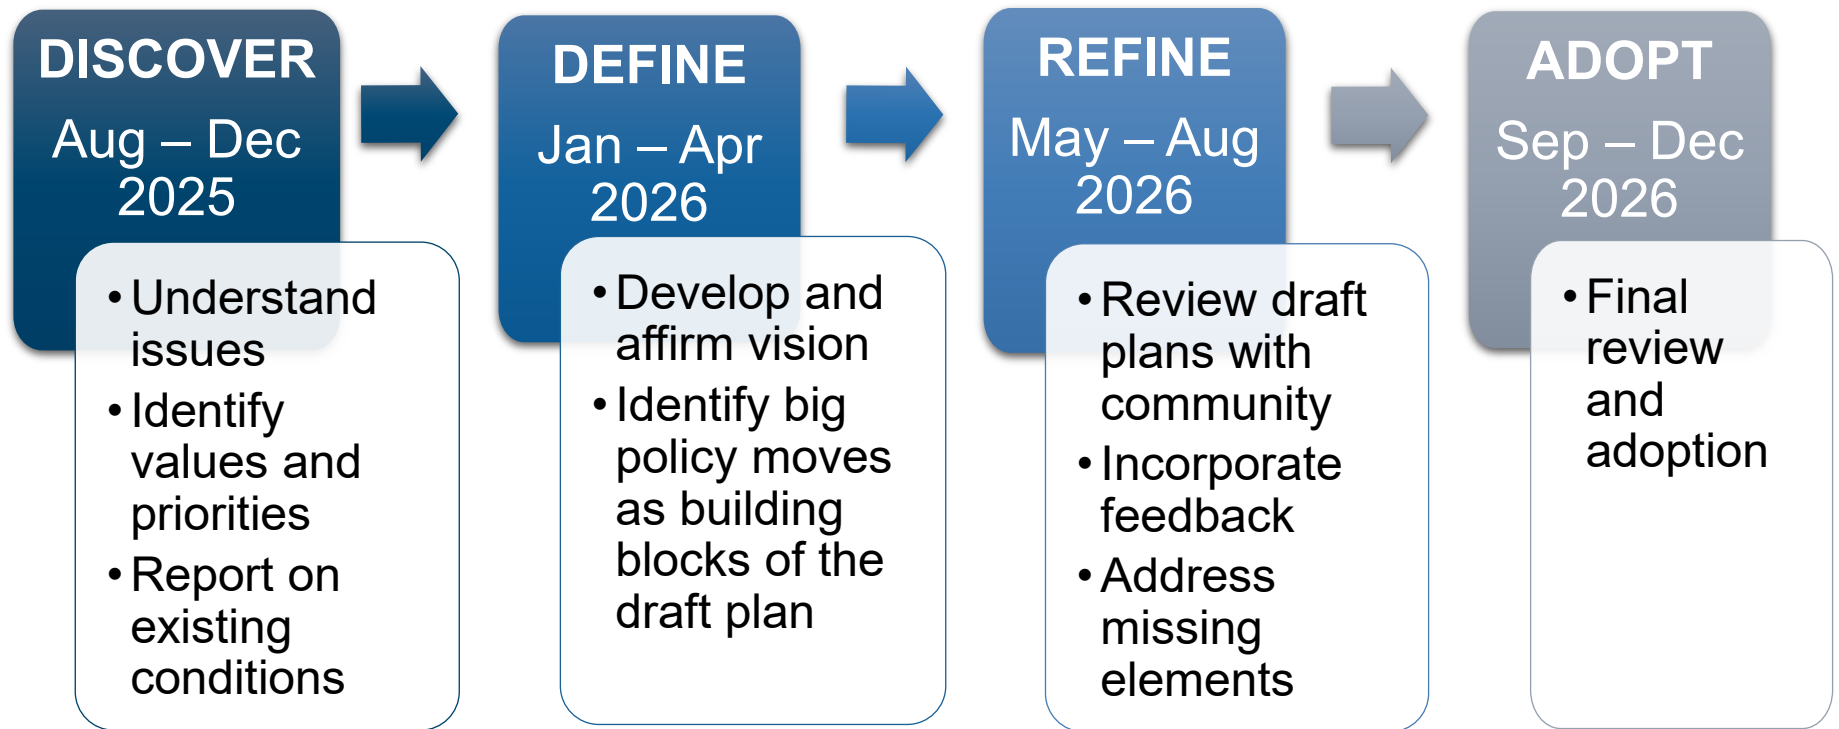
DISCOVER
Aug – Dec 2025

• Understand issues
• Identify values and priorities
• Report on existing conditions

DEFINE
Jan – Apr 2026

• Develop and affirm vision
• Identify big policy moves as building blocks of the draft plan

REFINE
May – Aug 2026

• Review draft plans with community
• Incorporate feedback
• Address missing elements

ADOPT
Sep – Dec 2026

• Final review and adoption